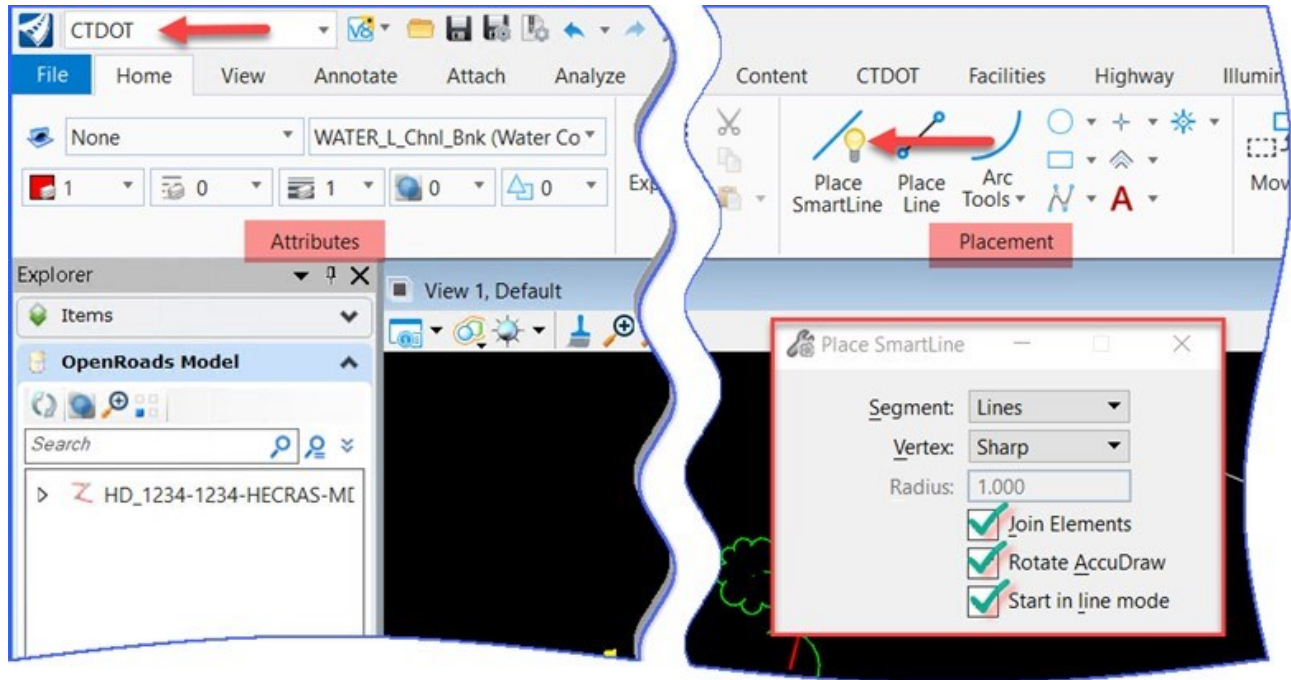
CTDOT

File Home View Annotate Attach Analyze

None

WATER_L_Chnl_Bnk (Water Co

1 0 1 0 0

Exp

Attributes

Content CTDOT Facilities Highway Illumi

Place SmartLine

Place Line

Arc Tools

Placement

Mov

Explorer

Items

OpenRoads Model

Search

HD_1234-1234-HECRAS-MI

View 1, Default

Place SmartLine

Segment: Lines

Vertex: Sharp

Radius: 1.000

Join Elements

Rotate AccuDraw

Start in line mode